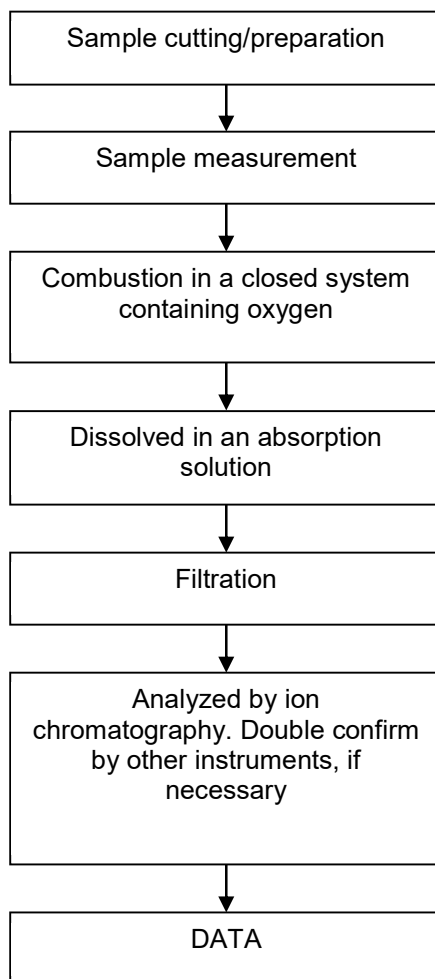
Sample cutting/preparation

Sample measurement

Combustion in a closed system containing oxygen

Dissolved in an absorption solution

Filtration

Analyzed by ion chromatography. Double confirm by other instruments, if necessary

DATA